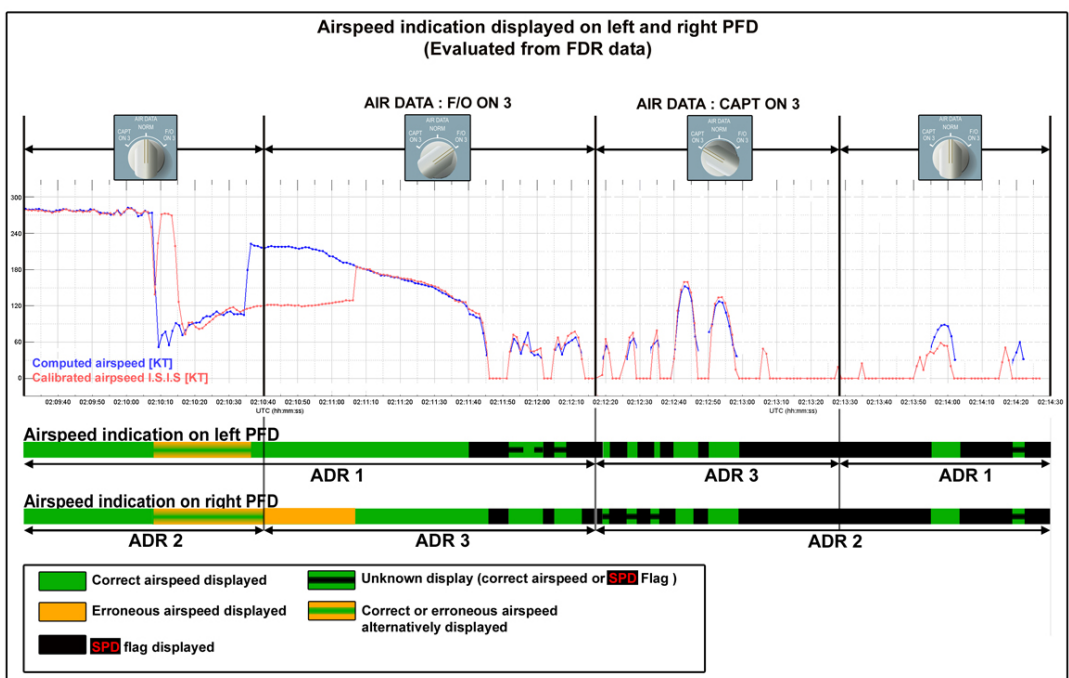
Airspeed indication displayed on left and right PFD
(Evaluated from FDR data)

AIR DATA : F/O ON 3

AIR DATA : CAPT ON 3

AIR DATA
NORM
CAPT ON 3
F/O ON 3

AIR DATA
NORM
CAPT ON 3
F/O ON 3

AIR DATA
NORM
CAPT ON 3
F/O ON 3

AIR DATA
NORM
CAPT ON 3
F/O ON 3

300
240
180
120
60
0

Computed airspeed [KT]
Calibrated airspeed I.S.I.S [KT]

02:09:40 02:09:50 02:10:00 02:10:10 02:10:20 02:10:30 02:10:40 02:10:50 02:11:00 02:11:10 02:11:20 02:11:30 02:11:40 02:11:50 02:12:00 02:12:10 02:12:20 02:12:30 02:12:40 02:12:50 02:13:00 02:13:10 02:13:20 02:13:30 02:13:40 02:13:50 02:14:00 02:14:10 02:14:20 02:14:30

UTC (hh:mm:ss)

UTC (hh:mm:ss)

Airspeed indication on left PFD

ADR 1

ADR 3

ADR 1

Airspeed indication on right PFD

ADR 2

ADR 3

ADR 2

Correct airspeed displayed

Unknown display (correct airspeed or SPD Flag )

Erroneous airspeed displayed

Correct or erroneous airspeed alternatively displayed

SPD flag displayed